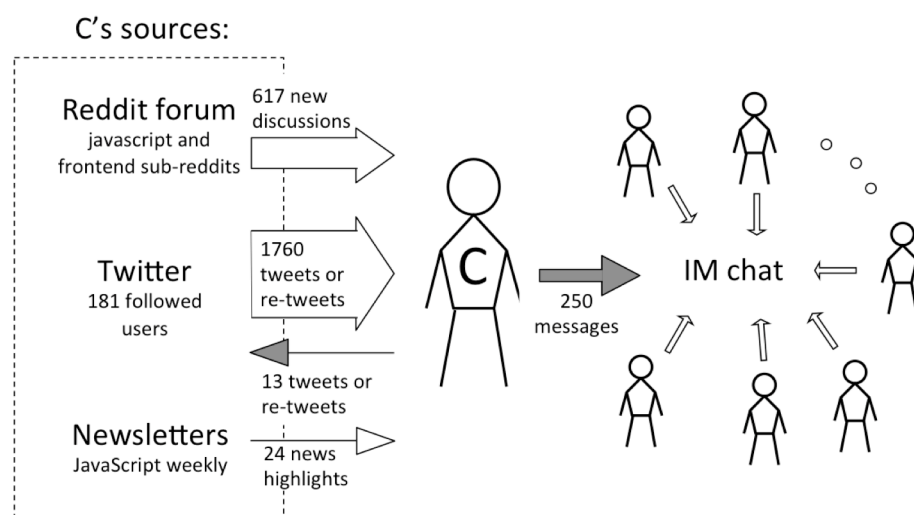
C's sources:

Reddit forum
javascript and frontend sub-reddits

617 new discussions

Twitter
181 followed users

1760 tweets or re-tweets

13 tweets or re-tweets

Newsletters
JavaScript weekly

24 news highlights

C

250 messages

IM chat